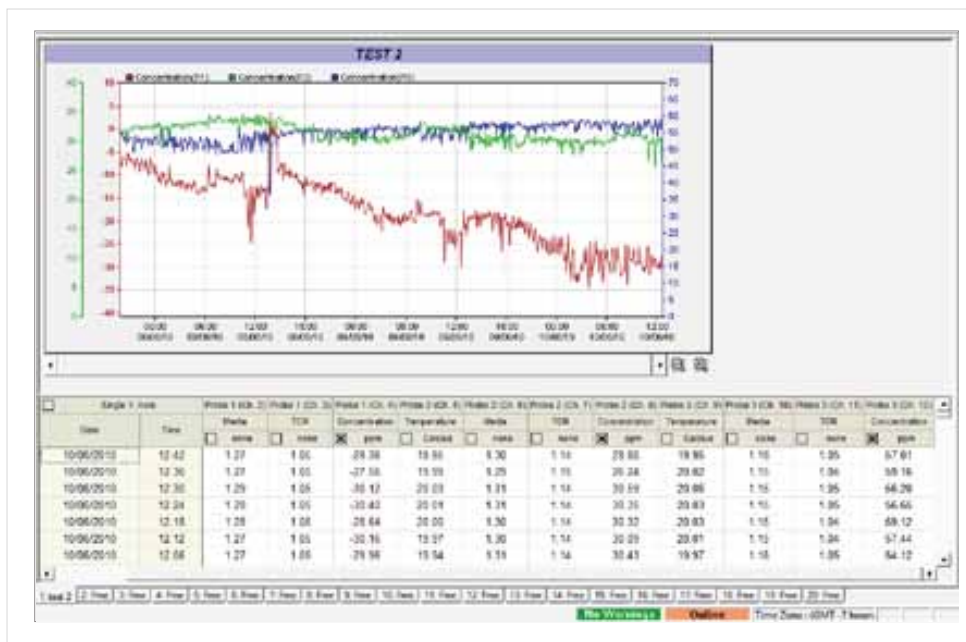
TEST 2

Concentration(P1) Concentration(P2) Concentration(P3)

40
30
20
10
0
-10
-20
-30
-40

70
65
60
55
50
45
40
35
30
25
20
15
10
5
0

00:00 06:00 12:00 18:00 00:00 06:00 12:00 18:00 00:00 06:00 12:00

| Single X Axis | | Probe 1 (Ch. 2) | Probe 1 (Ch. 3) | Probe 1 (Ch. 4) | Probe 2 (Ch. 5) | Probe 2 (Ch. 6) | Probe 2 (Ch. 7) | Probe 2 (Ch. 8) | Probe 3 (Ch. 9) | Probe 3 (Ch. 10) | Probe 3 (Ch. 11) | Probe 3 (Ch. 12) |
|---|---|---|---|---|---|---|---|---|---|---|---|---|
| Date | Time | Media | TDR | Concentration | Temperature | Media | TDR | Concentration | Temperature | Media | TDR | Concentration |
| | | none | none | ppm | Celsius | none | none | ppm | Celsius | none | none | ppm |
| 10/06/2010 | 12:42 | 1.27 | 1.05 | -29.38 | 19.90 | 1.30 | 1.14 | 29.80 | 19.95 | 1.15 | 1.05 | 57.81 |
| 10/06/2010 | 12:36 | 1.27 | 1.05 | -27.56 | 19.99 | 1.29 | 1.15 | 28.24 | 20.02 | 1.15 | 1.04 | 58.16 |
| 10/06/2010 | 12:30 | 1.29 | 1.05 | -30.12 | 20.03 | 1.31 | 1.14 | 30.59 | 20.06 | 1.15 | 1.05 | 56.29 |
| 10/06/2010 | 12:24 | 1.29 | 1.05 | -30.43 | 20.01 | 1.31 | 1.14 | 30.35 | 20.03 | 1.15 | 1.05 | 56.65 |
| 10/06/2010 | 12:18 | 1.28 | 1.05 | -28.64 | 20.00 | 1.30 | 1.14 | 30.32 | 20.03 | 1.15 | 1.04 | 58.12 |
| 10/06/2010 | 12:12 | 1.27 | 1.05 | -30.16 | 19.97 | 1.30 | 1.15 | 30.29 | 20.01 | 1.15 | 1.04 | 57.44 |
| 10/06/2010 | 12:06 | 1.27 | 1.05 | -29.98 | 19.94 | 1.31 | 1.14 | 30.43 | 19.97 | 1.15 | 1.05 | 54.12 |

1 test 2 | 2 Free | 3 Free | 4 Free | 5 Free | 6 Free | 7 Free | 8 Free | 9 Free | 10 Free | 11 Free | 12 Free | 13 Free | 14 Free | 15 Free | 16 Free | 17 Free | 18 Free | 19 Free | 20 Free

No Warnings | Online | Time Zone : (GMT) Time